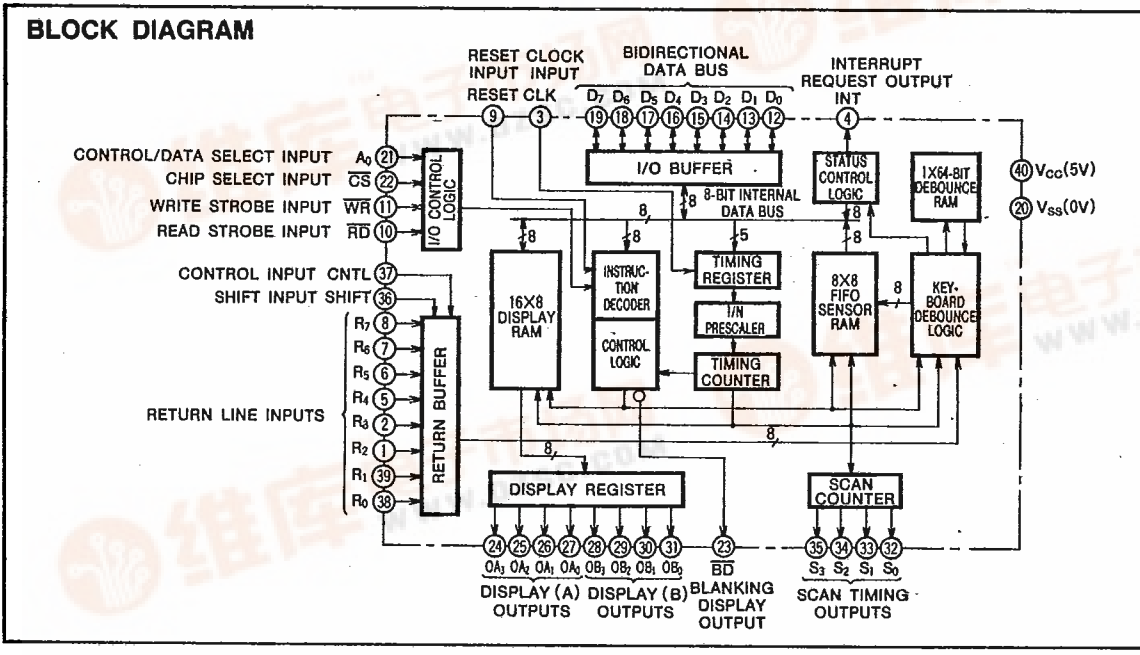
BLOCK DIAGRAM

RESET INPUT
CLOCK INPUT
BIDIRECTIONAL DATA BUS
INTERRUPT REQUEST OUTPUT

RESET 9
CLK 3
$D_7$ 19 $D_6$ 18 $D_5$ 17 $D_4$ 16 $D_3$ 15 $D_2$ 14 $D_1$ 13 $D_0$ 12
INT 4

CONTROL/DATA SELECT INPUT $A_0$ 21
CHIP SELECT INPUT $\overline{CS}$ 22
WRITE STROBE INPUT $\overline{WR}$ 11
READ STROBE INPUT $\overline{RD}$ 10

I/O CONTROL LOGIC

I/O BUFFER

8-BIT INTERNAL DATA BUS

STATUS CONTROL LOGIC

1X64-BIT DEBOUNCE RAM

40 $V_{CC}$(5V)
20 $V_{SS}$(0V)

8
8
8
5
8
8
8

CONTROL INPUT CNTL 37
SHIFT INPUT SHIFT 36

16X8 DISPLAY RAM

INSTRUCTION DECODER

CONTROL LOGIC

TIMING REGISTER

1/N PRESCALER

TIMING COUNTER

8X8 FIFO SENSOR RAM

KEY-BOARD DEBOUNCE LOGIC

$R_7$ 8
$R_6$ 7
$R_5$ 6
$R_4$ 5
$R_3$ 2
$R_2$ 1
$R_1$ 39
$R_0$ 38

RETURN LINE INPUTS

RETURN BUFFER

8
8

DISPLAY REGISTER

SCAN COUNTER

24 25 26 27 28 29 30 31
$OA_3$ $OA_2$ $OA_1$ $OA_0$ $OB_3$ $OB_2$ $OB_1$ $OB_0$

23
$\overline{BD}$

35 34 33 32
$S_3$ $S_2$ $S_1$ $S_0$

DISPLAY (A) OUTPUTS
DISPLAY (B) OUTPUTS
BLANKING DISPLAY OUTPUT
SCAN TIMING OUTPUTS